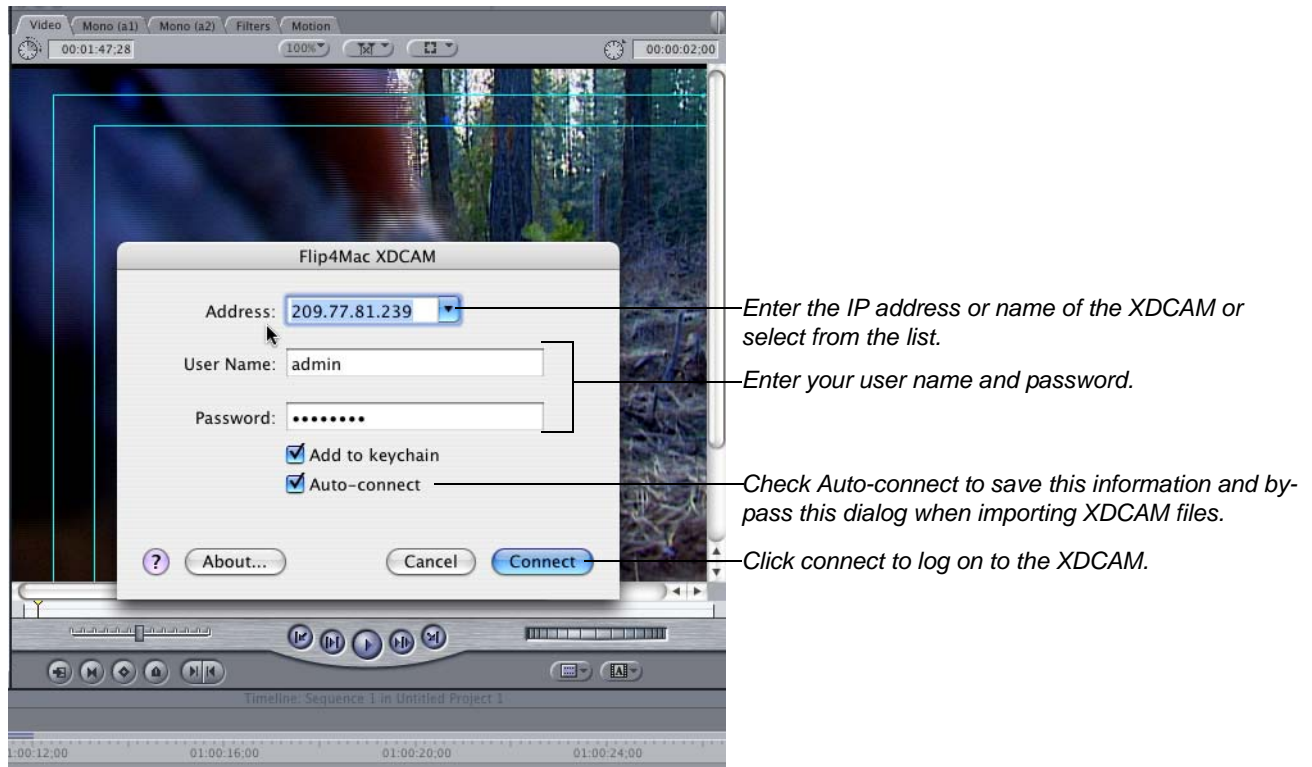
Video Mono (a1) Mono (a2) Filters Motion
00:01:47;28 100% 00:00:02;00

Flip4Mac XDCAM

Address: 209.77.81.239

User Name: admin

Password: ••••••••

Add to keychain

Auto-connect

? About... Cancel Connect

Timeline: Sequence 1 in Untitled Project 1

1:00:12;00 01:00:16;00 01:00:20;00 01:00:24;00

Enter the IP address or name of the XDCAM or select from the list.

Enter your user name and password.

Check Auto-connect to save this information and bypass this dialog when importing XDCAM files.

Click connect to log on to the XDCAM.